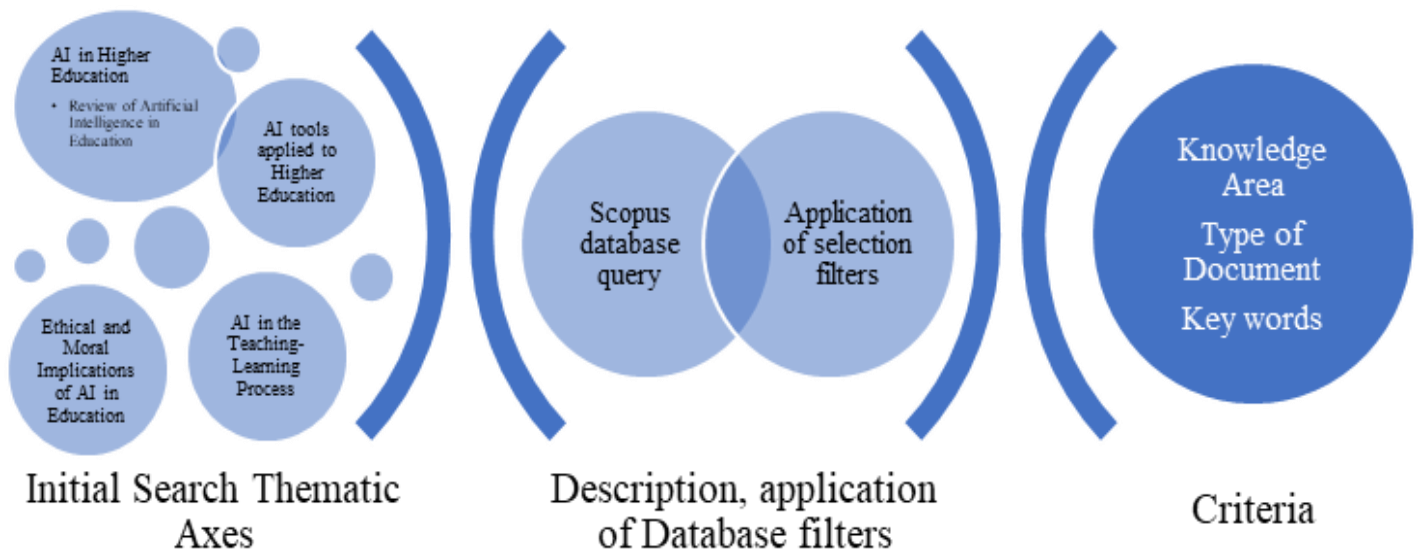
AI in Higher Education

- Review of Artificial Intelligence in Education

AI tools applied to Higher Education

Ethical and Moral Implications of AI in Education

AI in the Teaching-Learning Process

Initial Search Thematic Axes

Scopus database query

Application of selection filters

Description, application of Database filters

Knowledge Area

Type of Document

Key words

Criteria